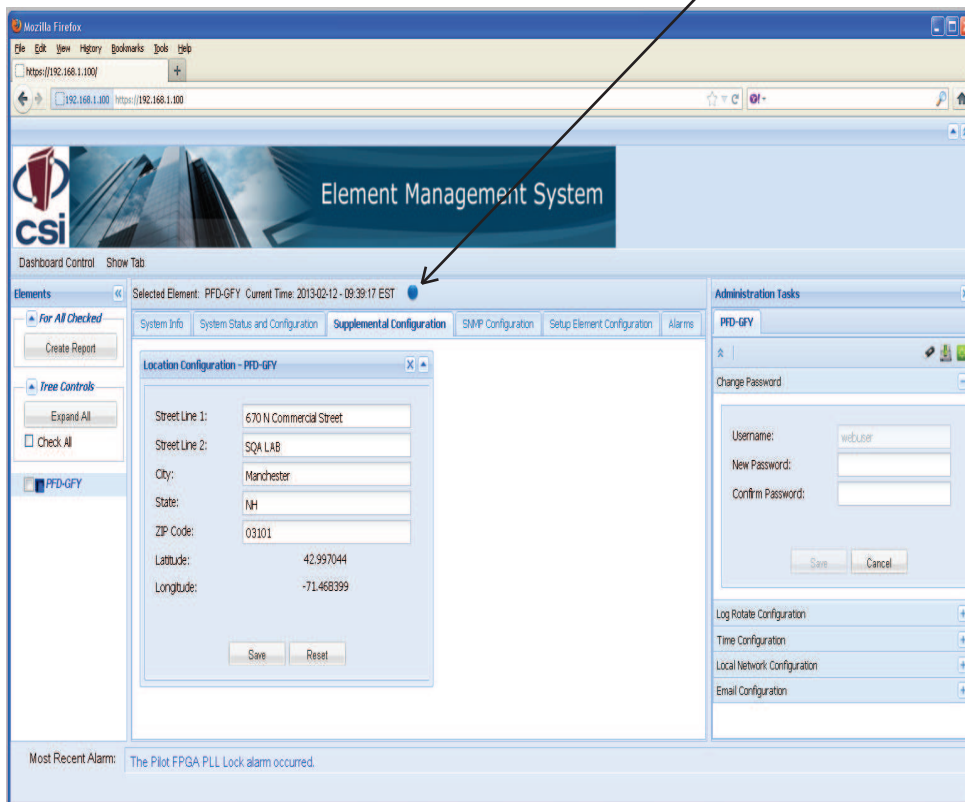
Mozilla Firefox

File Edit View History Bookmarks Tools Help

https://192.168.1.100/

192.168.1.100 https://192.168.1.100

csi

Element Management System

Dashboard Control Show Tab

Elements

For All Checked

Create Report

Tree Controls

Expand All

Check All

PFD-GFY

Selected Element: PFD-GFY Current Time: 2013-02-12 - 09:39:17 EST

System Info | System Status and Configuration | Supplemental Configuration | SNMP Configuration | Setup Element Configuration | Alarms

Location Configuration - PFD-GFY

Street Line 1: 670 N Commercial Street

Street Line 2: SQA LAB

City: Manchester

State: NH

ZIP Code: 03101

Latitude: 42.997044

Longitude: -71.468399

Save Reset

Administration Tasks

PFD-GFY

Change Password

Username: webuser

New Password:

Confirm Password:

Save Cancel

Log Rotate Configuration

Time Configuration

Local Network Configuration

Email Configuration

Most Recent Alarm: The Pilot FPGA PLL Lock alarm occurred.